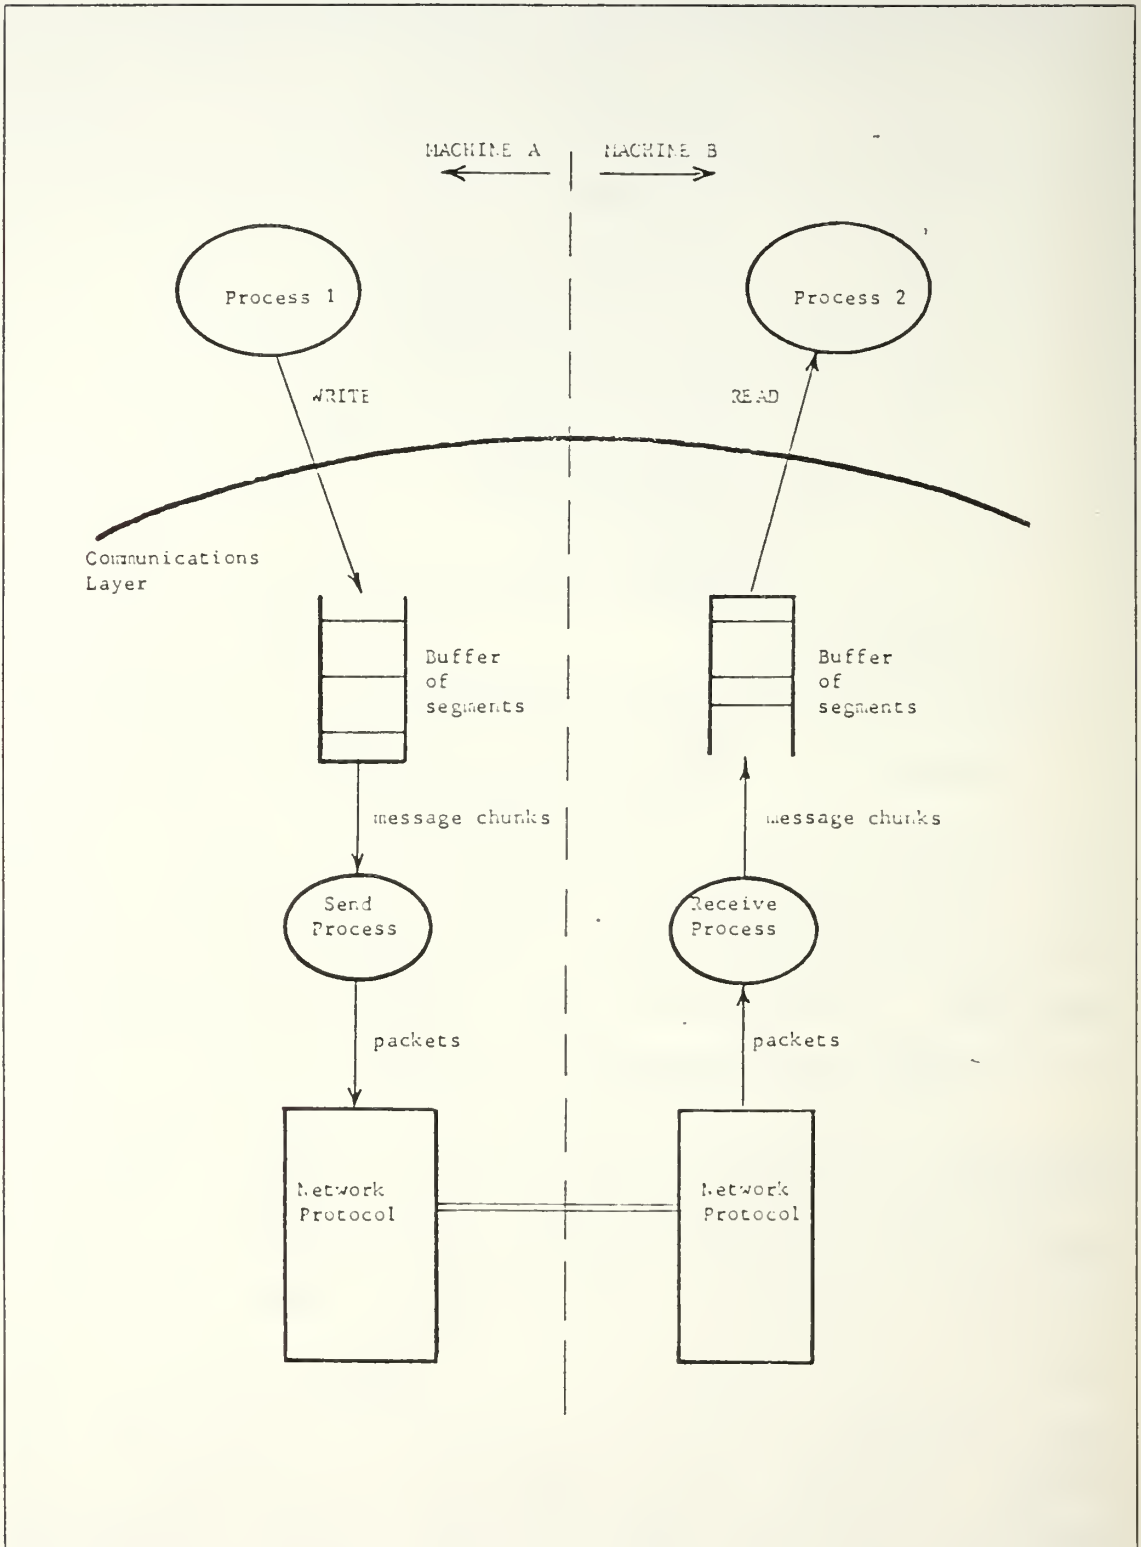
MACHINE A

MACHINE B

Process 1

Process 2

WRITE

READ

Communications Layer

Buffer of segments

Buffer of segments

message chunks

message chunks

Send Process

Receive Process

packets

packets

Network Protocol

Network Protocol